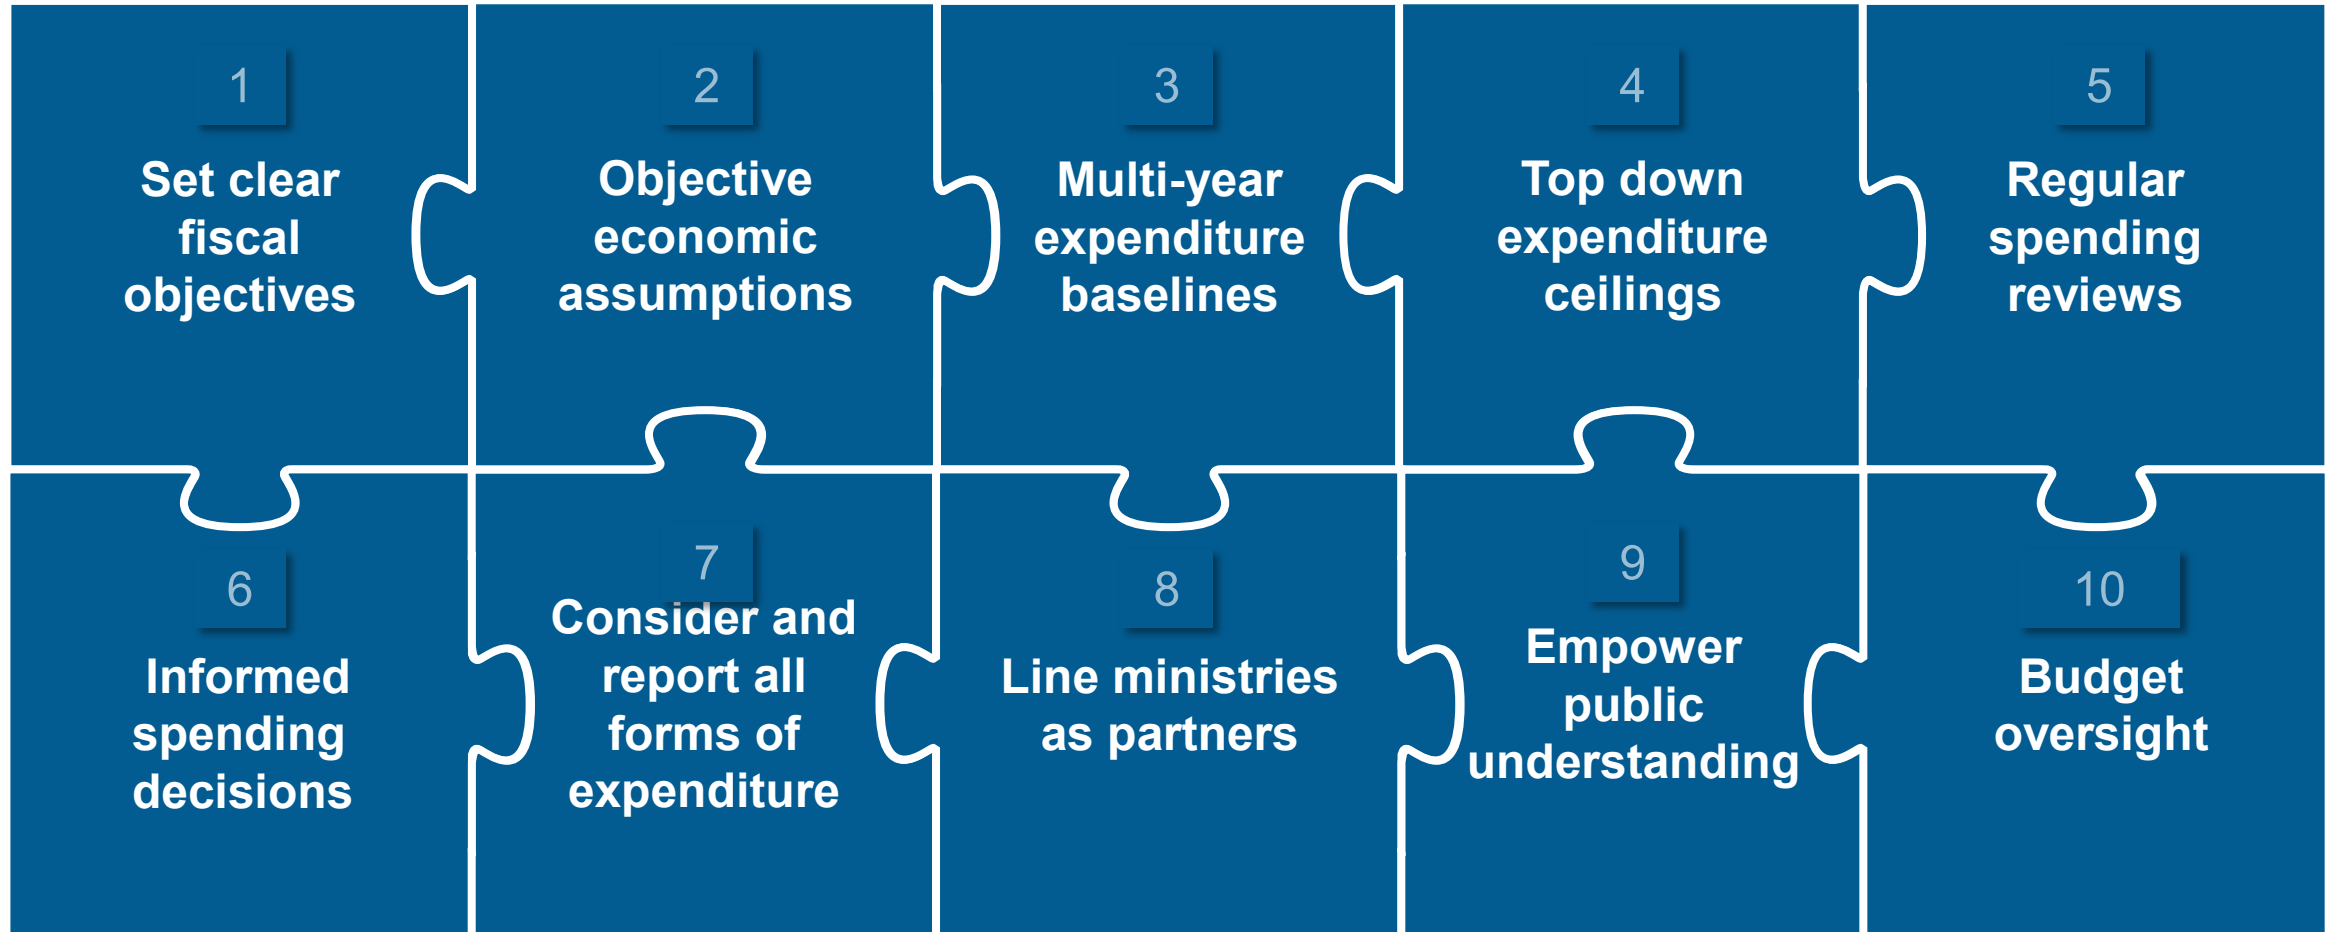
1
Set clear fiscal objectives

2
Objective economic assumptions

3
Multi-year expenditure baselines

4
Top down expenditure ceilings

5
Regular spending reviews

6
Informed spending decisions

7
Consider and report all forms of expenditure

8
Line ministries as partners

9
Empower public understanding

10
Budget oversight